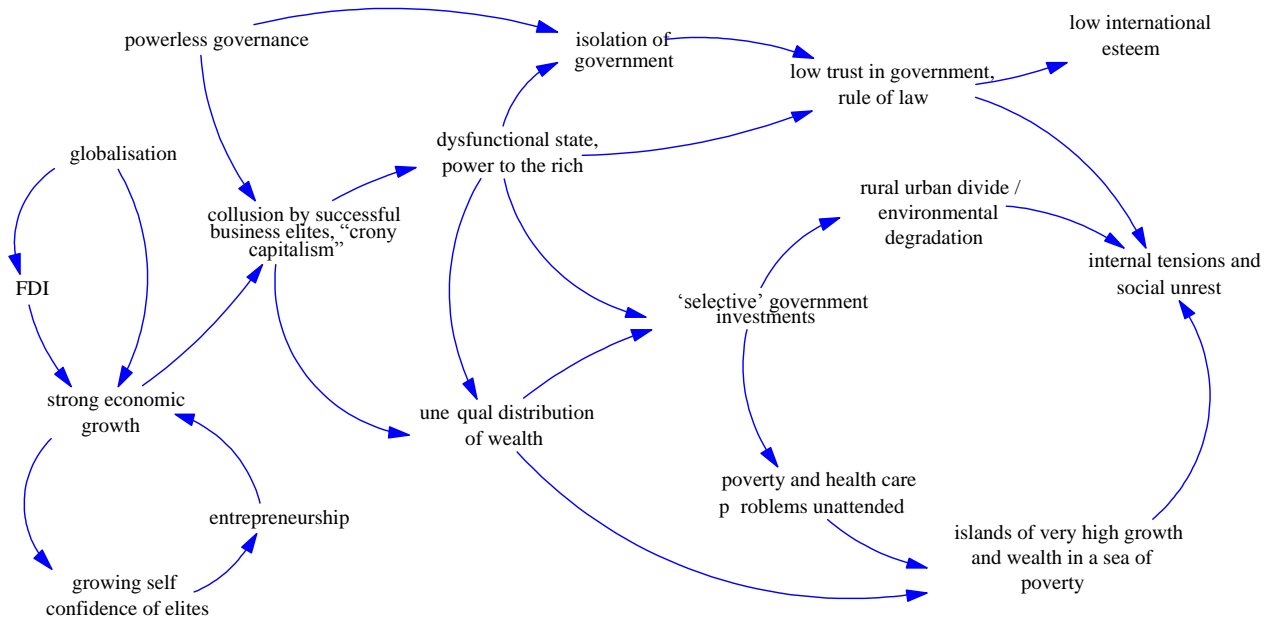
powerless governance

isolation of government

low trust in government, rule of law

low international esteem

globalisation

dysfunctional state, power to the rich

collusion by successful business elites, “crony capitalism”

rural urban divide / environmental degradation

internal tensions and social unrest

FDI

‘selective’ government investments

strong economic growth

une qual distribution of wealth

poverty and health care p roblems unattended

entrepreneurship

islands of very high growth and wealth in a sea of poverty

growing self confidence of elites